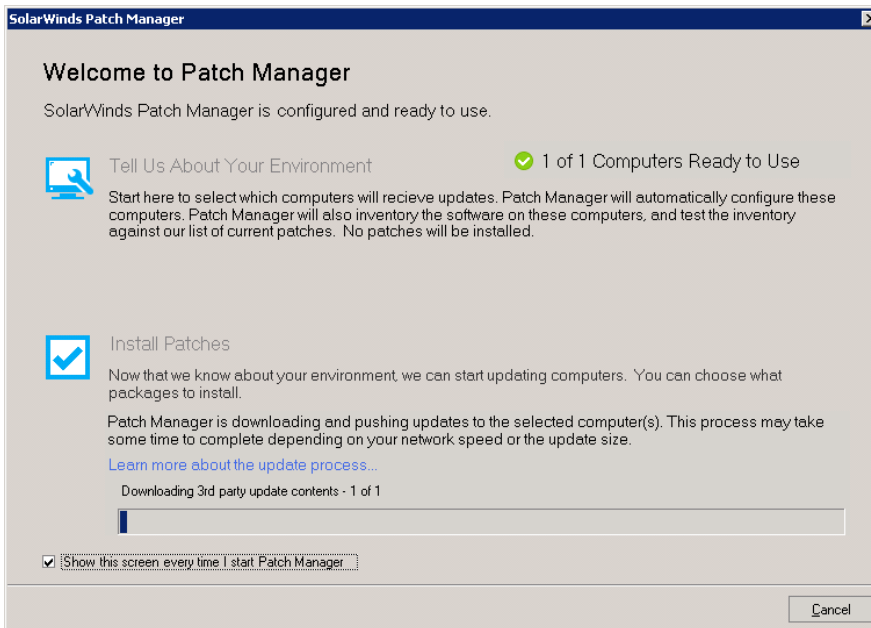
SolarWinds Patch Manager

Welcome to Patch Manager

SolarWinds Patch Manager is configured and ready to use.

Tell Us About Your Environment

1 of 1 Computers Ready to Use

Start here to select which computers will recieve updates. Patch Manager will automatically configure these computers. Patch Manager will also inventory the software on these computers, and test the inventory against our list of current patches. No patches will be installed.

Install Patches

Now that we know about your environment, we can start updating computers. You can choose what packages to install.

Patch Manager is downloading and pushing updates to the selected computer(s). This process may take some time to complete depending on your network speed or the update size.

Learn more about the update process...

Downloading 3rd party update contents - 1 of 1

Show this screen every time I start Patch Manager

Cancel